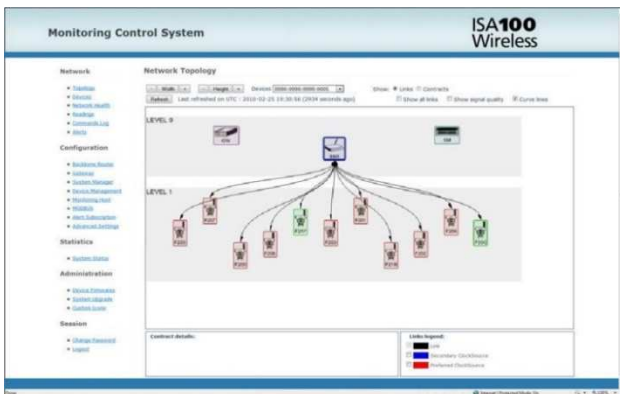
Monitoring Control System

ISA100 Wireless

Network

• Topology
• Devices
• Network Health
• Readings
• Commands Log
• Alerts

Configuration

• Backbone Router
• Gateway
• System Manager
• Device Management
• Monitoring Host
• Modbus
• Alert Subscription
• Advanced Settings

Statistics

• System Status

Administration

• Device Firmwares
• System Upgrade
• Custom Icons

Session

• Change Password
• Logout

Network Topology

Width Height Devices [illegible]

Show: Links Contracts

Refresh Last refreshed on UTC : 2010-02-25 15:30:56 (2934 seconds ago)

Show all links Show signal quality Curve lines

LEVEL 0

LEVEL 1

Contract details:

Links legend:

Link

Secondary ClockSource

Preferred ClockSource